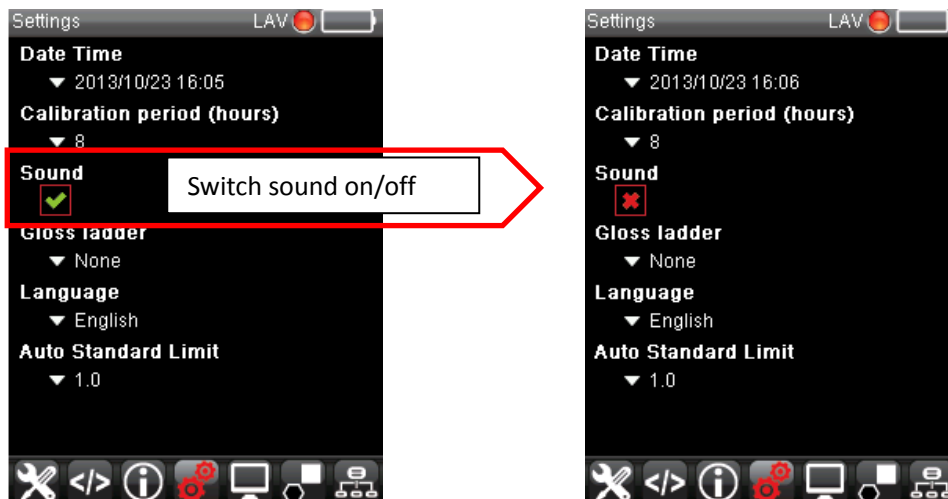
Settings LAV

Date Time

▼ 2013/10/23 16:05

Calibration period (hours)

▼ 8

Sound

Switch sound on/off

Gloss ladder

▼ None

Language

▼ English

Auto Standard Limit

▼ 1.0

Settings LAV

Date Time

▼ 2013/10/23 16:06

Calibration period (hours)

▼ 8

Sound

Gloss ladder

▼ None

Language

▼ English

Auto Standard Limit

▼ 1.0